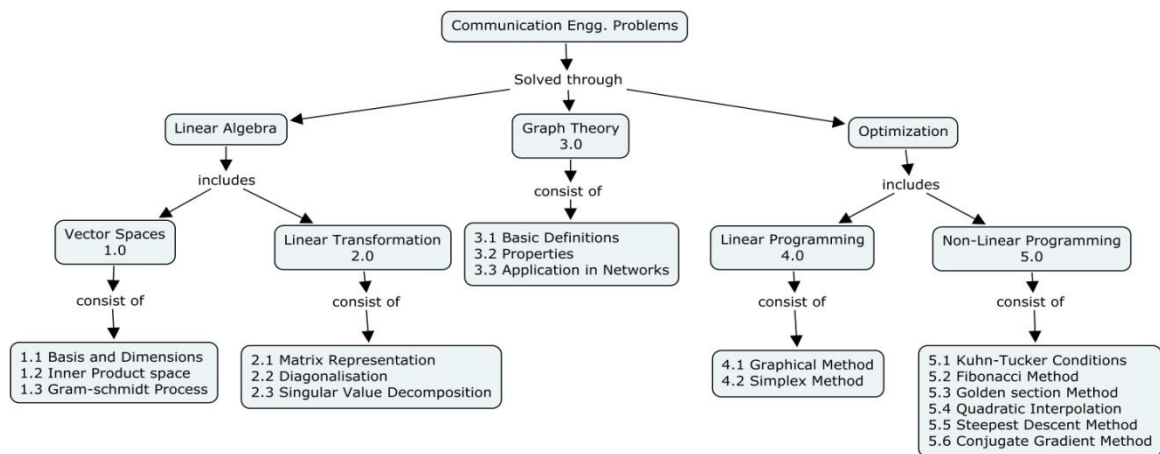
Communication Engg. Problems

Solved through

Linear Algebra

Graph Theory
3.0

Optimization

includes

consist of

includes

Vector Spaces
1.0

Linear Transformation
2.0

3.1 Basic Definitions
3.2 Properties
3.3 Application in Networks

Linear Programming
4.0

Non-Linear Programming
5.0

consist of

consist of

consist of

consist of

1.1 Basis and Dimensions
1.2 Inner Product space
1.3 Gram-schmidt Process

2.1 Matrix Representation
2.2 Diagonalisation
2.3 Singular Value Decomposition

4.1 Graphical Method
4.2 Simplex Method

5.1 Kuhn-Tucker Conditions
5.2 Fibonacci Method
5.3 Golden section Method
5.4 Quadratic Interpolation
5.5 Steepest Descent Method
5.6 Conjugate Gradient Method